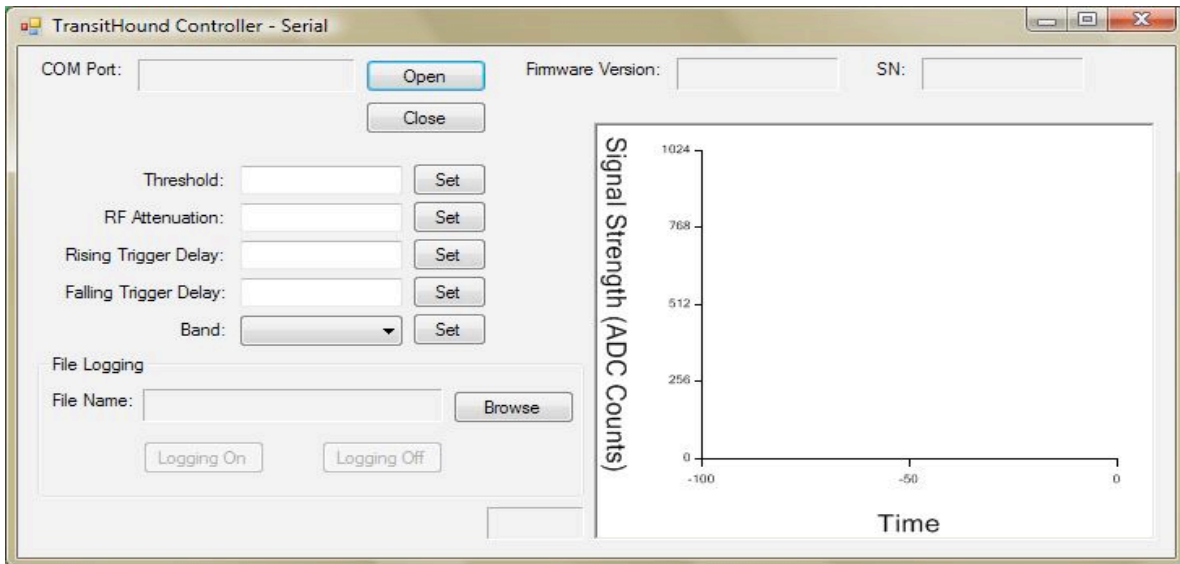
TransitHound Controller - Serial

COM Port:
Open
Close
Firmware Version:
SN:

Threshold: Set
RF Attenuation: Set
Rising Trigger Delay: Set
Falling Trigger Delay: Set
Band: Set

File Logging
File Name: Browse
Logging On
Logging Off

Signal Strength (ADC Counts)
1024
768
512
256
0
-100
-50
0
Time